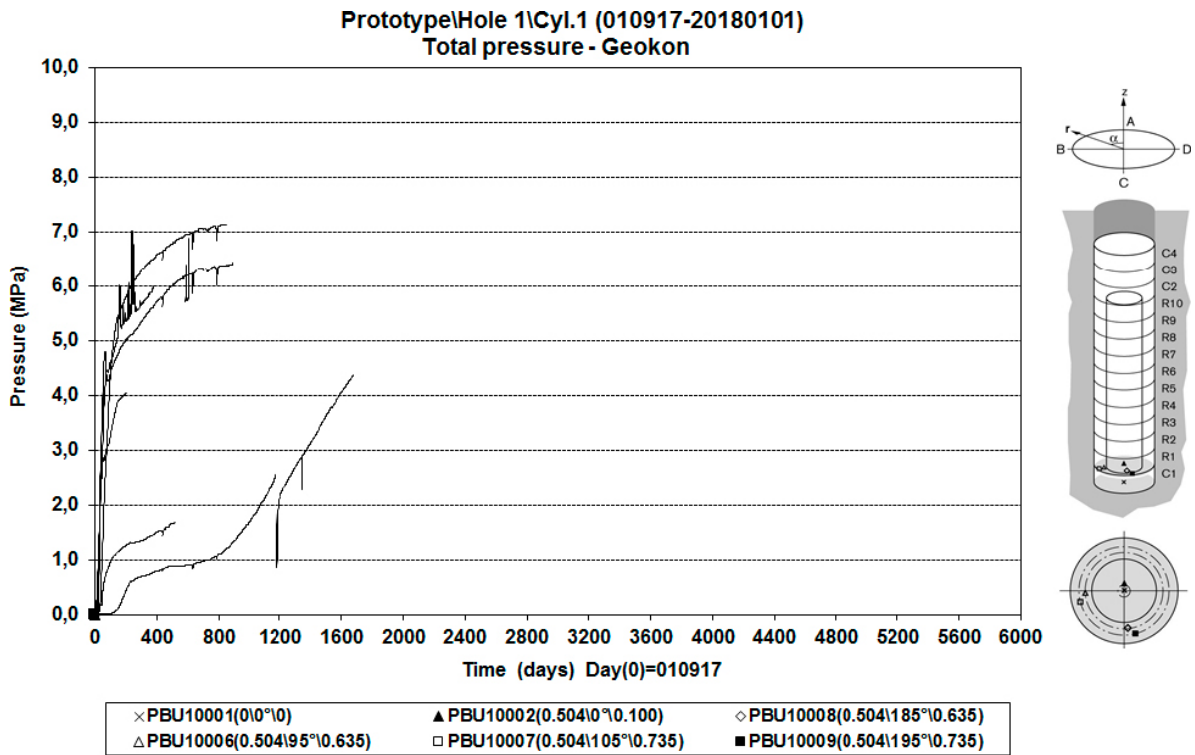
Prototype\Hole 1\Cyl.1 (010917-20180101)
Total pressure - Geokon

Pressure (MPa)

10,0
9,0
8,0
7,0
6,0
5,0
4,0
3,0
2,0
1,0
0,0

0 400 800 1200 1600 2000 2400 2800 3200 3600 4000 4400 4800 5200 5600 6000

Time (days) Day(0)=010917

z
r
α
A
B
D
C

C4
C3
C2
R10
R9
R8
R7
R6
R5
R4
R3
R2
R1
C1

×PBU10001(0\0°\0) ▲PBU10002(0.504\0°\0.100) ◇PBU10008(0.504\185°\0.635)
△PBU10006(0.504\95°\0.635) □PBU10007(0.504\105°\0.735) ■PBU10009(0.504\195°\0.735)